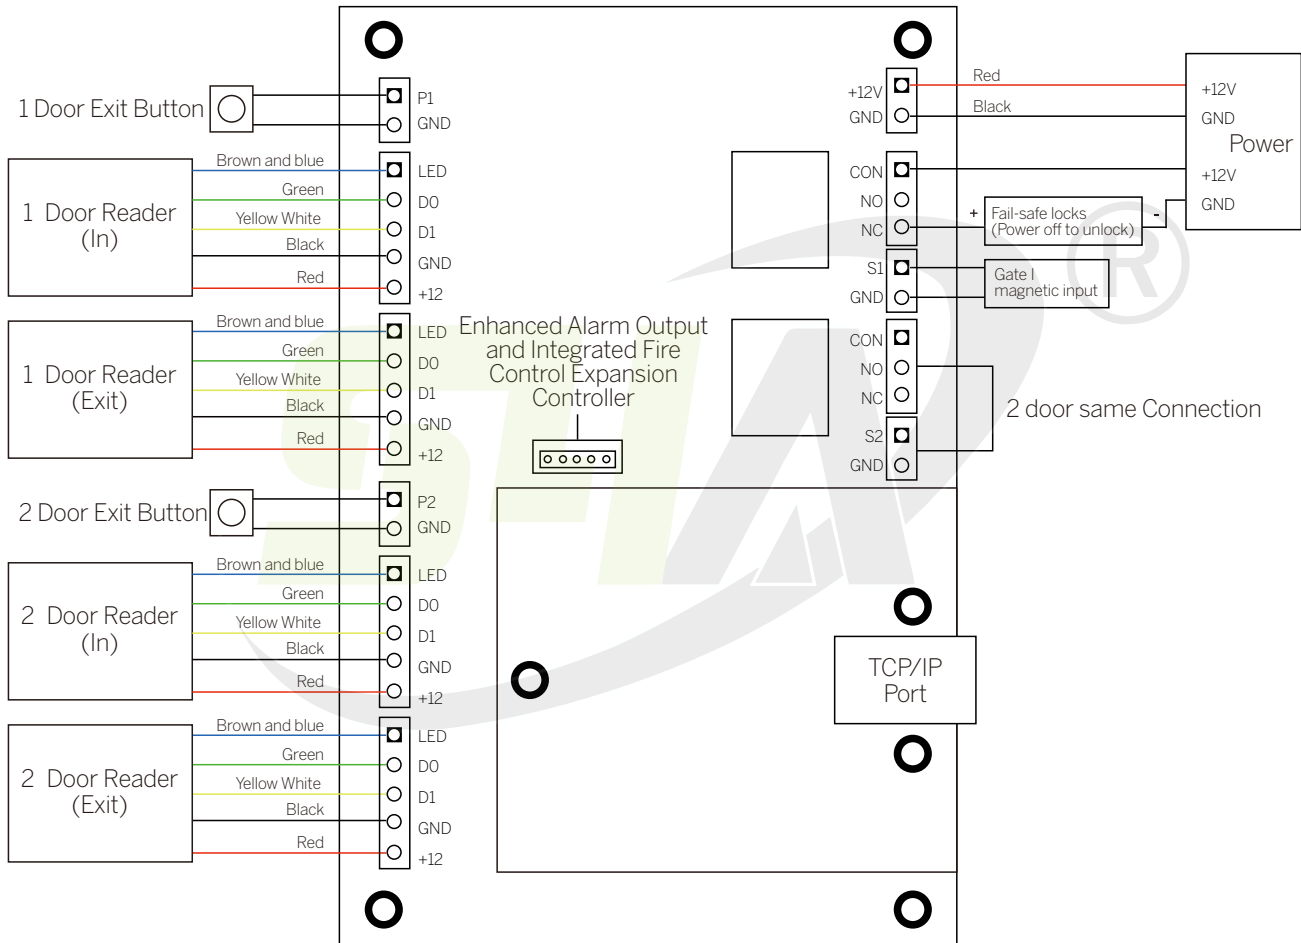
1 Door Exit Button

P1
GND

1 Door Reader (In)

Brown and blue
Green
Yellow White
Black
Red

LED
D0
D1
GND
+12

1 Door Reader (Exit)

Brown and blue
Green
Yellow White
Black
Red

LED
D0
D1
GND
+12

Enhanced Alarm Output and Integrated Fire Control Expansion Controller

2 Door Exit Button

P2
GND

2 Door Reader (In)

Brown and blue
Green
Yellow White
Black
Red

LED
D0
D1
GND
+12

2 Door Reader (Exit)

Brown and blue
Green
Yellow White
Black
Red

LED
D0
D1
GND
+12

+12V
GND

Red
Black

+12V
GND
Power
+12V
GND

CON
NO
NC

+
Fail-safe locks (Power off to unlock)
-

S1
GND

Gate I magnetic input

CON
NO
NC

2 door same Connection

S2
GND

TCP/IP Port